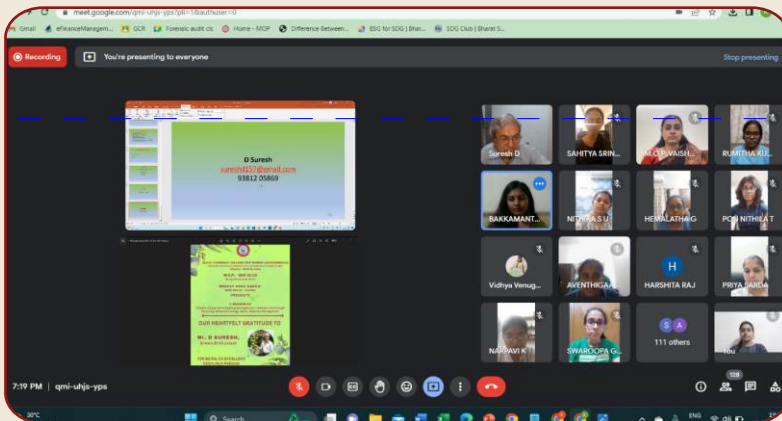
meet.google.com/qmi-uhjs-yps?pli=1&authuser=0

Gmail eFinanceManagem... GCR Forensic audit cis Home - MOP Difference Between... ESG for SDG | Bhar... SDG Club | Bharat S...

Recording

You're presenting to everyone

Stop presenting

D Suresh
suresh@157@gmail.com
93812 05869

OUR HEARTFELT GRATITUDE TO
Mr. D SURESH

Suresh D
SAHITYA SRIN...
M.O.P. VAISH...
RUMITHA KU...
BAKKAMANT...
NITHYA S U
HEMALATHA G
PON NITHILA T
Vidhya Venug...
AVENTHIGA A
H
HARSHITA RAJ
PRIYA SARDA
NARPAVI K
SWAROOPA G...
S A
111 others
You

7:19 PM | qmi-uhjs-yps

128

30°C

Search

ENG